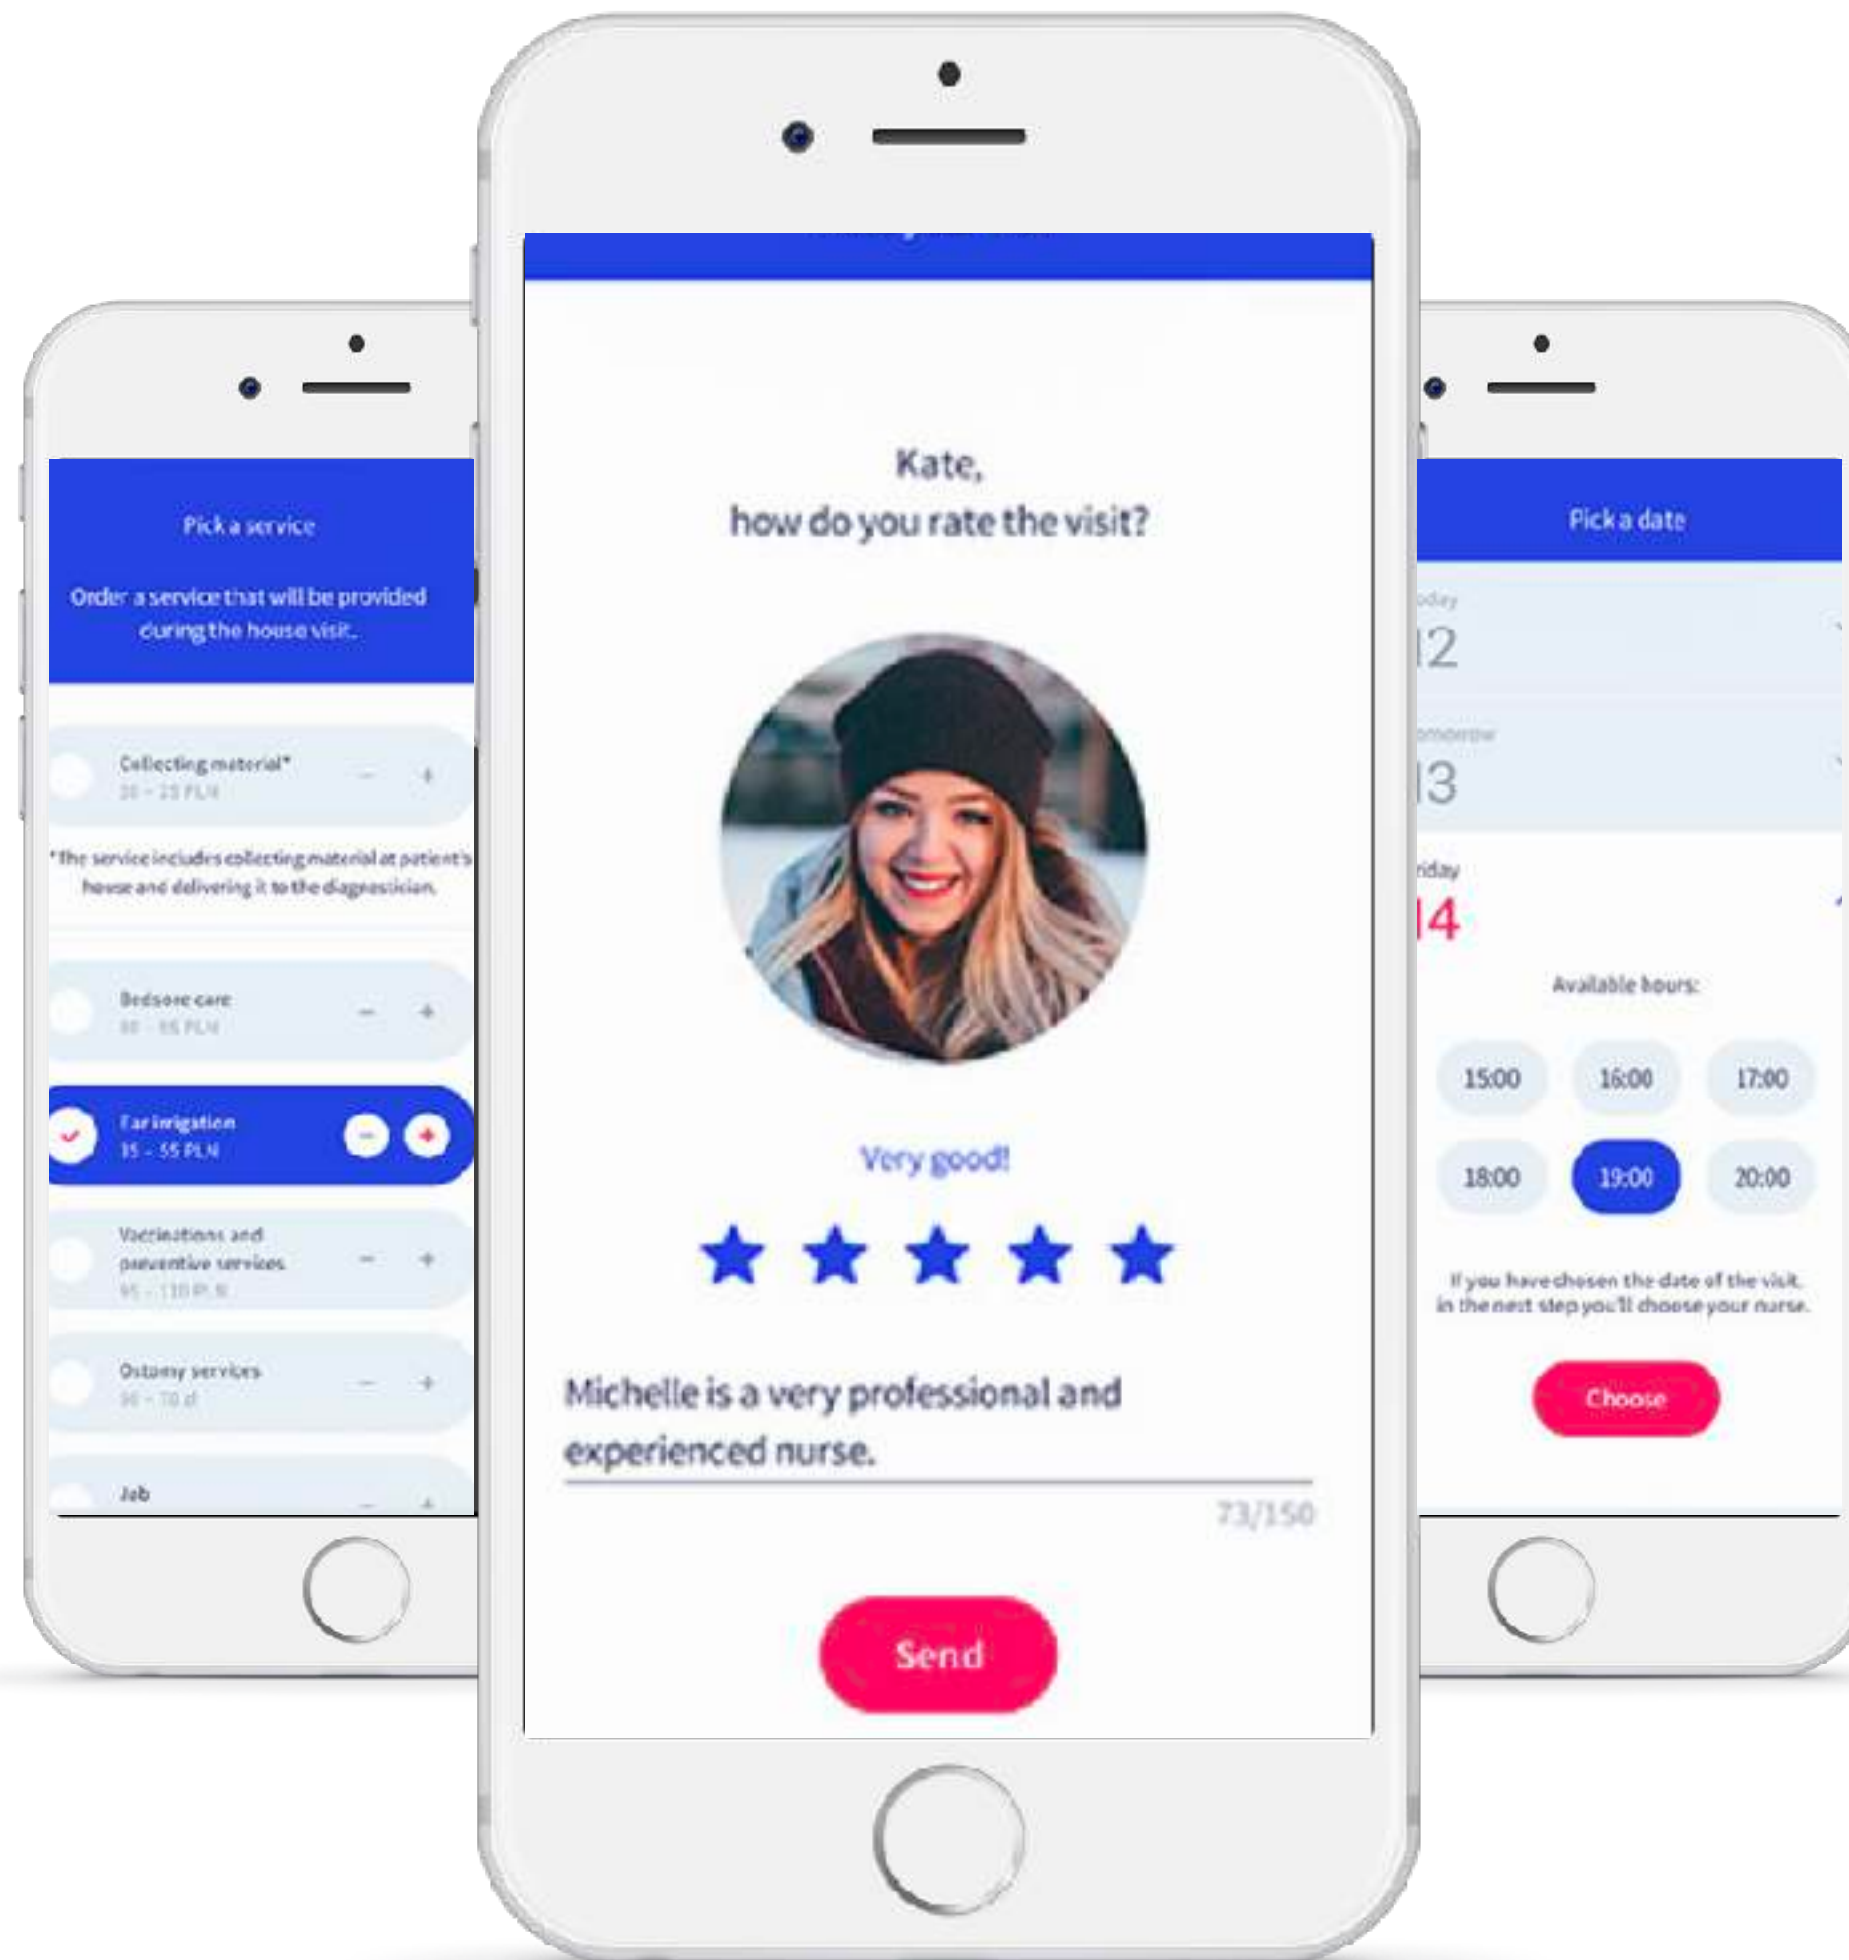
Pick a service

Order a service that will be provided during the house visit.

Collecting material*
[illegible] PLN
−
+

*The service includes collecting material at patient's house and delivering it to the diagnostician.

Bedsore care
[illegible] PLN
−
+

Ear irrigation
35 - 55 PLN
−
+

Vaccinations and preventive services
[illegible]
−
+

Ostomy services
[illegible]
−
+

Jab
−
+

Kate,
how do you rate the visit?

Very good!

Michelle is a very professional and experienced nurse.

73/150

Send

Pick a date

oday
12

omorrow
13

riday
14

Available hours:

15:00
16:00
17:00
18:00
19:00
20:00

If you have chosen the date of the visit, in the next step you'll choose your nurse.

Choose